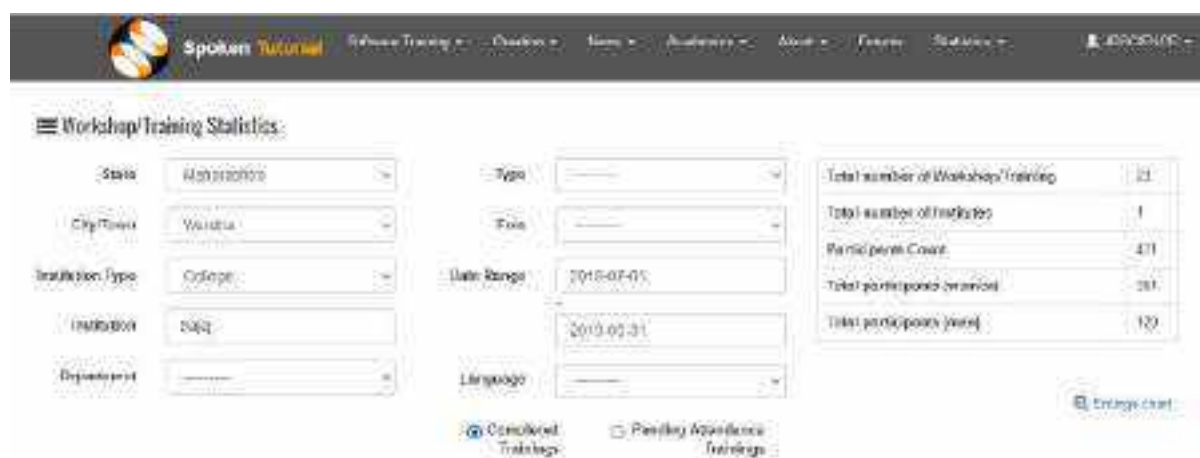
Spoken Tutorial Software Training ▾ Creation ▾ News ▾ Academics ▾ About ▾ Forums Statistics ▾ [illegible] ▾

Workshop/Training Statistics

State Maharashtra

City/Town Wardha

Institution Type College

Institution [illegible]

Department ---------

Type ---------

Foss ---------

Date Range 2013-07-01

2013-03-31

Language ---------

Completed Trainings

Pending Attendance Trainings

| Total number of Workshop/Training | 23 |
|---|---|
| Total number of Institutes | 1 |
| Participants Count | 421 |
| Total participants (women) | 301 |
| Total participants (men) | 120 |

Enlarge chart